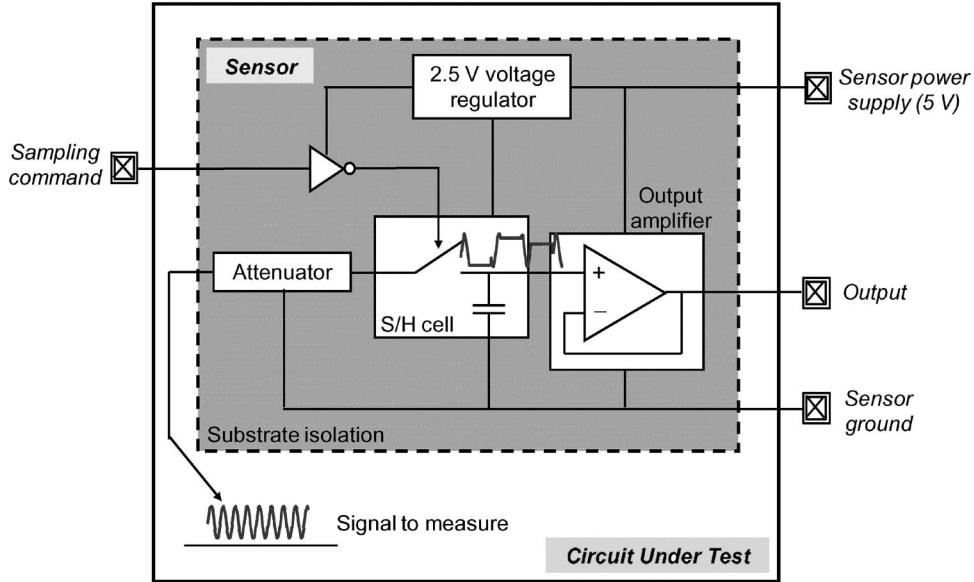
Sensor

2.5 V voltage regulator

Sensor power supply (5 V)

Sampling command

Output amplifier

Attenuator

+

−

Output

S/H cell

Sensor ground

Substrate isolation

Signal to measure

Circuit Under Test